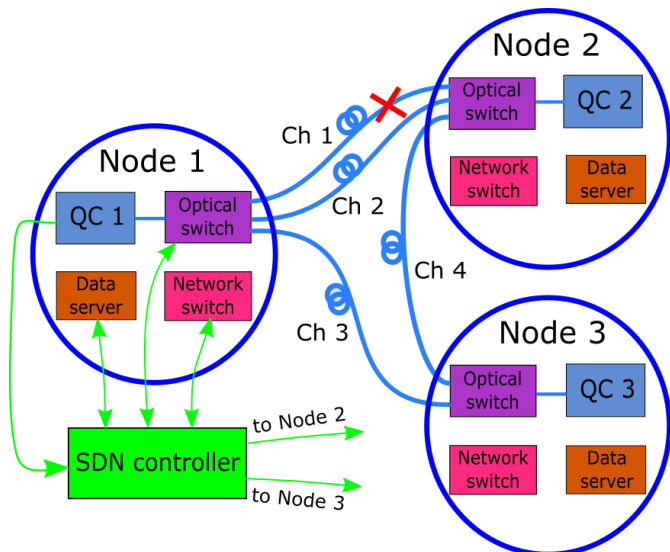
Node 2

Optical switch

QC 2

Network switch

Data server

Ch 1

Ch 2

Node 1

QC 1

Optical switch

Data server

Network switch

Ch 4

Ch 3

Node 3

Optical switch

QC 3

Network switch

Data server

SDN controller

to Node 2

to Node 3